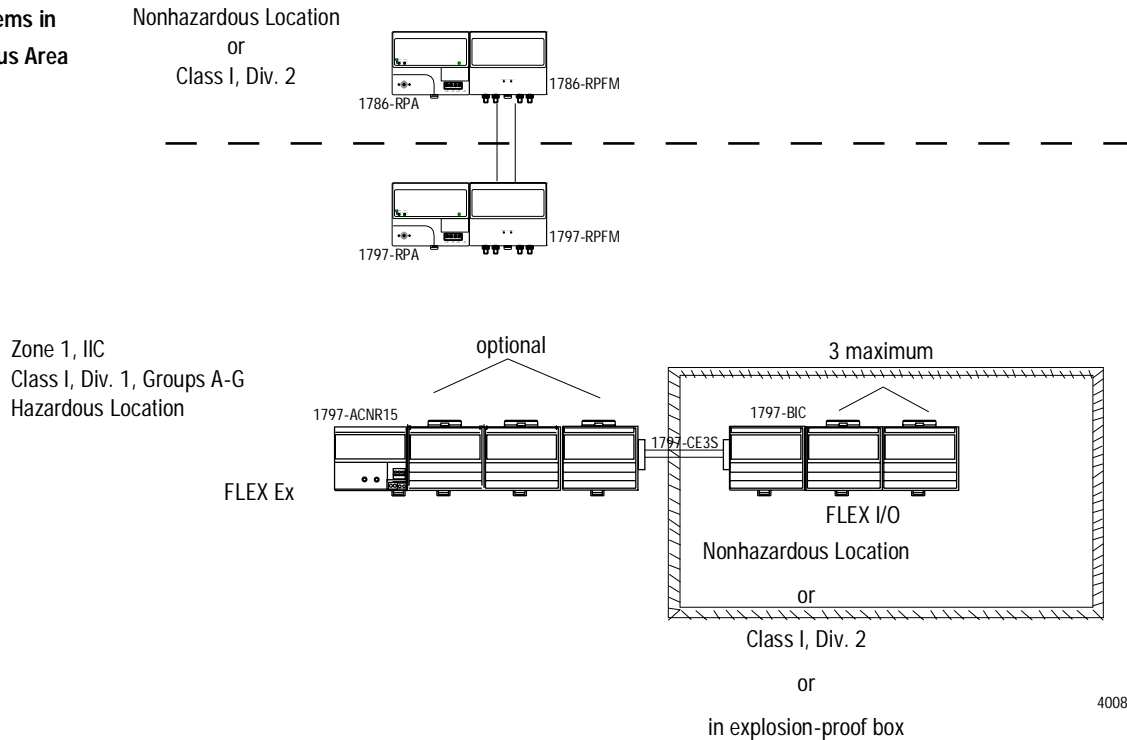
ems in
us Area

Nonhazardous Location
or
Class I, Div. 2

1786-RPA
1786-RPFM

1797-RPA
1797-RPFM

Zone 1, IIC
Class I, Div. 1, Groups A-G
Hazardous Location

optional

3 maximum

1797-ACNR15

1797-CE3S

1797-BIC

FLEX Ex

FLEX I/O

Nonhazardous Location

or

Class I, Div. 2

or

in explosion-proof box

4008